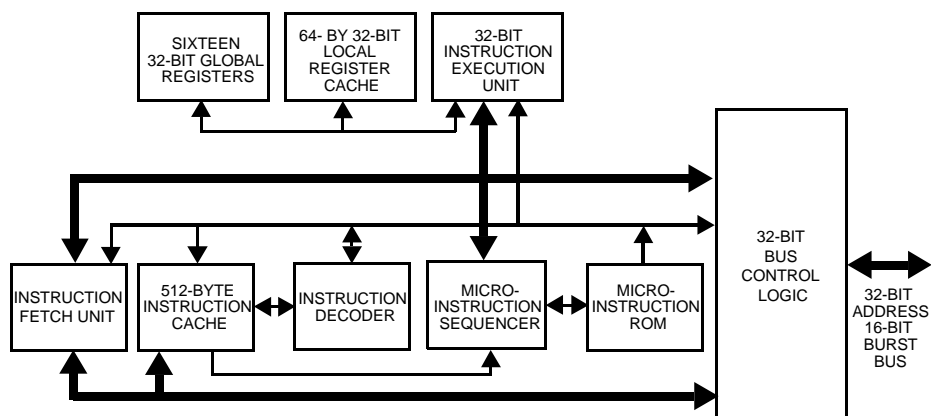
SIXTEEN 32-BIT GLOBAL REGISTERS

64- BY 32-BIT LOCAL REGISTER CACHE

32-BIT INSTRUCTION EXECUTION UNIT

32-BIT BUS CONTROL LOGIC

INSTRUCTION FETCH UNIT

512-BYTE INSTRUCTION CACHE

INSTRUCTION DECODER

MICRO-INSTRUCTION SEQUENCER

MICRO-INSTRUCTION ROM

32-BIT ADDRESS 16-BIT BURST BUS